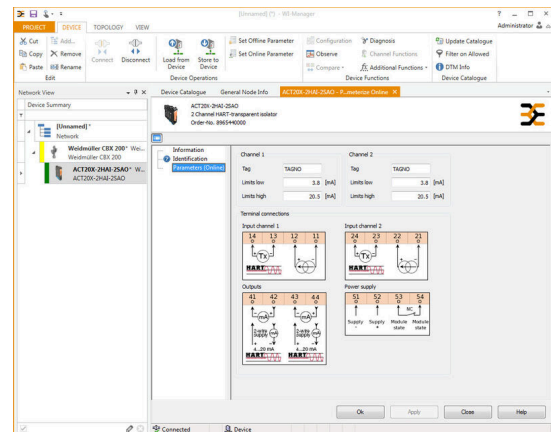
[Unnamed] (*) - WI-Manager

? — □ ×

PROJECT DEVICE TOPOLOGY VIEW

Administrator

Cut Add... Copy Remove Paste Rename

Edit

Connect Disconnect

Load from Device Store to Device

Device Operations

Set Offline Parameter Set Online Parameter

Configuration Observe Compare

Diagnosis Channel Functions Additional Functions

Device Functions

Update Catalogue Filter on Allowed DTM Info

Device Catalogue

Network View

Device Summary

[Unnamed] * Network

Weidmüller CBX 200* We... Weidmüller CBX 200

ACT20X-2HAI-2SAO* W... ACT20X-2HAI-2SAO

Device Catalogue General Node Info ACT20X-2HAI-2SAO - P...meterize Online ×

ACT20X-2HAI-2SAO
2 Channel HART-transparent isolator
Order-No. 8965440000

Information
Identification
Parameters (Online)

Channel 1

| Tag | TAGNO | |
|---|---|---|
| Limits low | 3.8 | [mA] |
| Limits high | 20.5 | [mA] |

Channel 2

| Tag | TAGNO | |
|---|---|---|
| Limits low | 3.8 | [mA] |
| Limits high | 20.5 | [mA] |

Terminal connections

Input channel 1

14 13 12 11

Tx

HART

Input channel 2

24 23 22 21

Tx

HART

Outputs

41 42 43 44

2-wire supply

4...20 mA

HART HART

Power supply

51 52 53 54

Supply - Supply + Module state Module state

Ok Apply Close Help

Connected Device